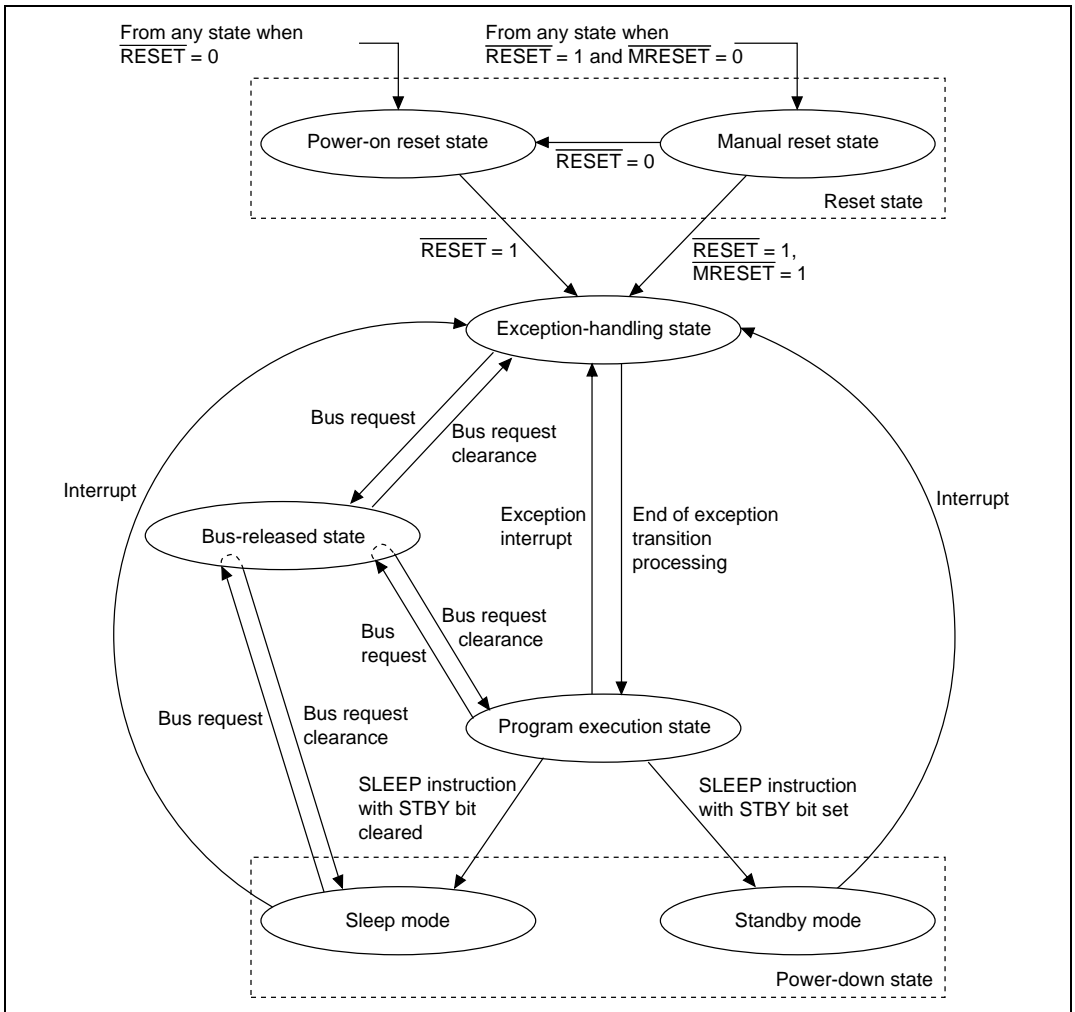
From any state when $\overline{\text{RESET}}$ = 0

From any state when $\overline{\text{RESET}}$ = 1 and $\overline{\text{MRESET}}$ = 0

Power-on reset state

$\overline{\text{RESET}}$ = 0

Manual reset state

Reset state

$\overline{\text{RESET}}$ = 1

$\overline{\text{RESET}}$ = 1, $\overline{\text{MRESET}}$ = 1

Exception-handling state

Bus request

Bus request clearance

Interrupt

Interrupt

Bus-released state

Exception interrupt

End of exception transition processing

Bus request

Bus request clearance

Bus request

Bus request clearance

Program execution state

SLEEP instruction with STBY bit cleared

SLEEP instruction with STBY bit set

Sleep mode

Standby mode

Power-down state